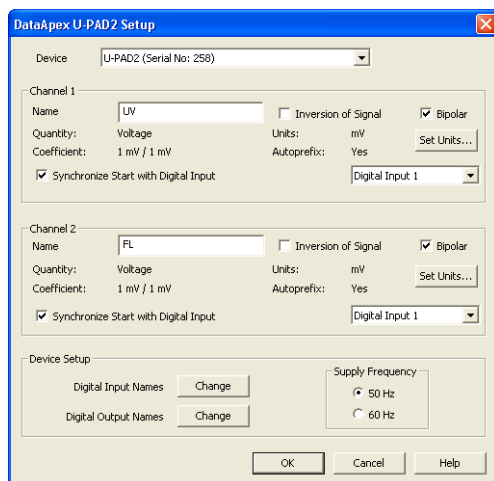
DataApex U-PAD2 Setup

Device U-PAD2 (Serial No: 258)

Channel 1
Name UV
Inversion of Signal
Bipolar
Quantity: Voltage
Units: mV
Coefficient: 1 mV / 1 mV
Autoprefix: Yes
Set Units...
Synchronize Start with Digital Input
Digital Input 1

Channel 2
Name FL
Inversion of Signal
Bipolar
Quantity: Voltage
Units: mV
Coefficient: 1 mV / 1 mV
Autoprefix: Yes
Set Units...
Synchronize Start with Digital Input
Digital Input 1

Device Setup
Digital Input Names Change
Digital Output Names Change
Supply Frequency
50 Hz
60 Hz

OK Cancel Help